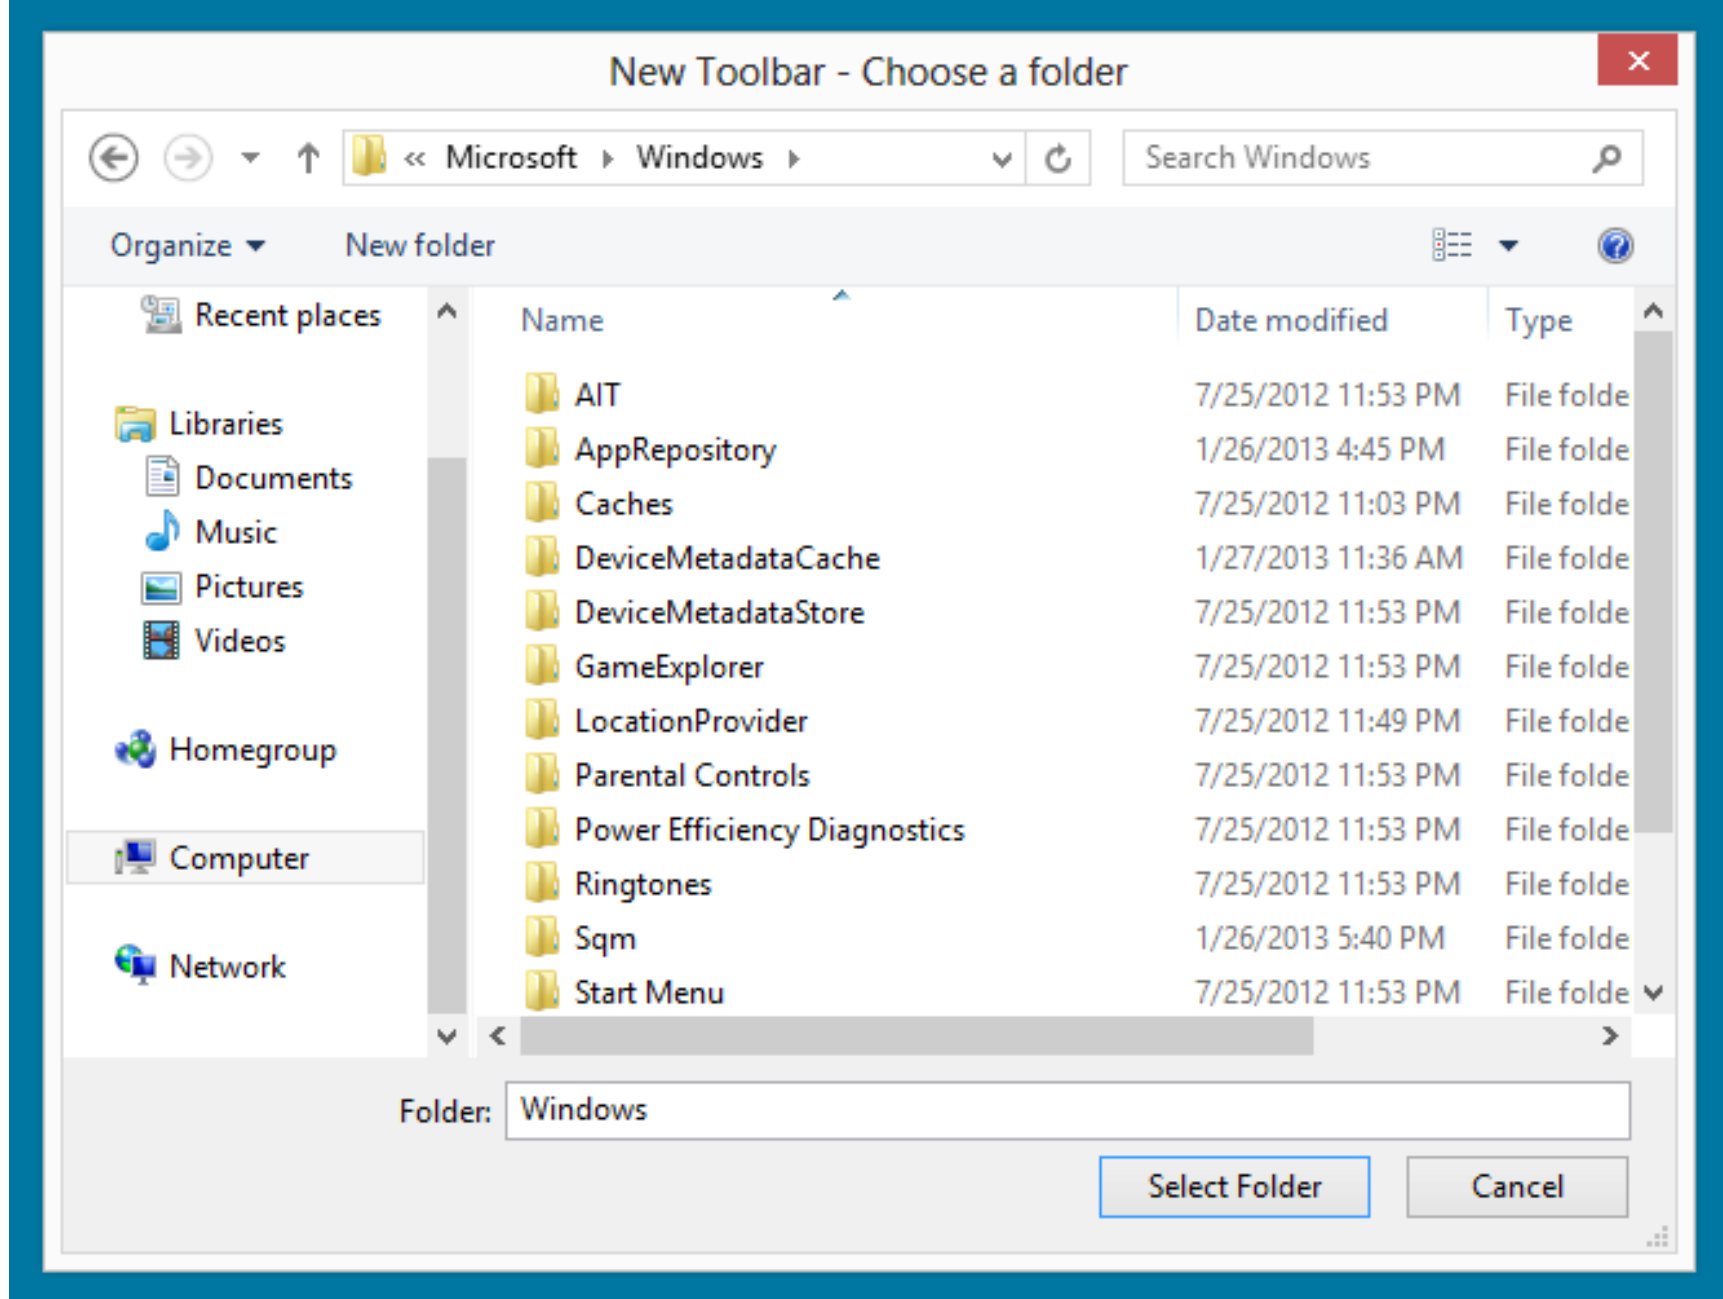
New Toolbar - Choose a folder

« Microsoft ▸ Windows ▸

Search Windows

Organize ▾ New folder

Recent places

Libraries
Documents
Music
Pictures
Videos

Homegroup

Computer

Network

| Name | Date modified | Type |
|---|---|---|
| AIT | 7/25/2012 11:53 PM | File folde |
| AppRepository | 1/26/2013 4:45 PM | File folde |
| Caches | 7/25/2012 11:03 PM | File folde |
| DeviceMetadataCache | 1/27/2013 11:36 AM | File folde |
| DeviceMetadataStore | 7/25/2012 11:53 PM | File folde |
| GameExplorer | 7/25/2012 11:53 PM | File folde |
| LocationProvider | 7/25/2012 11:49 PM | File folde |
| Parental Controls | 7/25/2012 11:53 PM | File folde |
| Power Efficiency Diagnostics | 7/25/2012 11:53 PM | File folde |
| Ringtones | 7/25/2012 11:53 PM | File folde |
| Sqm | 1/26/2013 5:40 PM | File folde |
| Start Menu | 7/25/2012 11:53 PM | File folde |

Folder: Windows

Select Folder Cancel